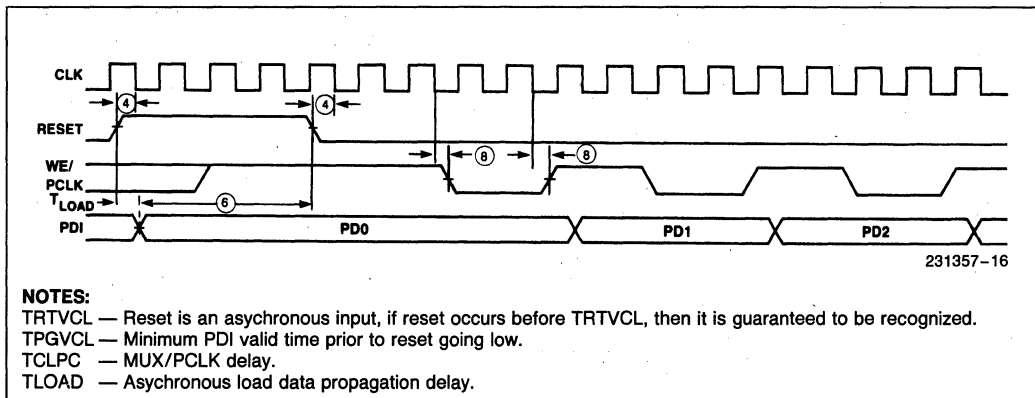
CLK

4

4

RESET

WE/
PCLK

8

8

$T_{LOAD}$

6

PDI

PD0

PD1

PD2

231357–16

NOTES:
TRTVCL — Reset is an asychronous input, if reset occurs before TRTVCL, then it is guaranteed to be recognized.
TPGVCL — Minimum PDI valid time prior to reset going low.
TCLPC — MUX/PCLK delay.
TLOAD — Asychronous load data propagation delay.